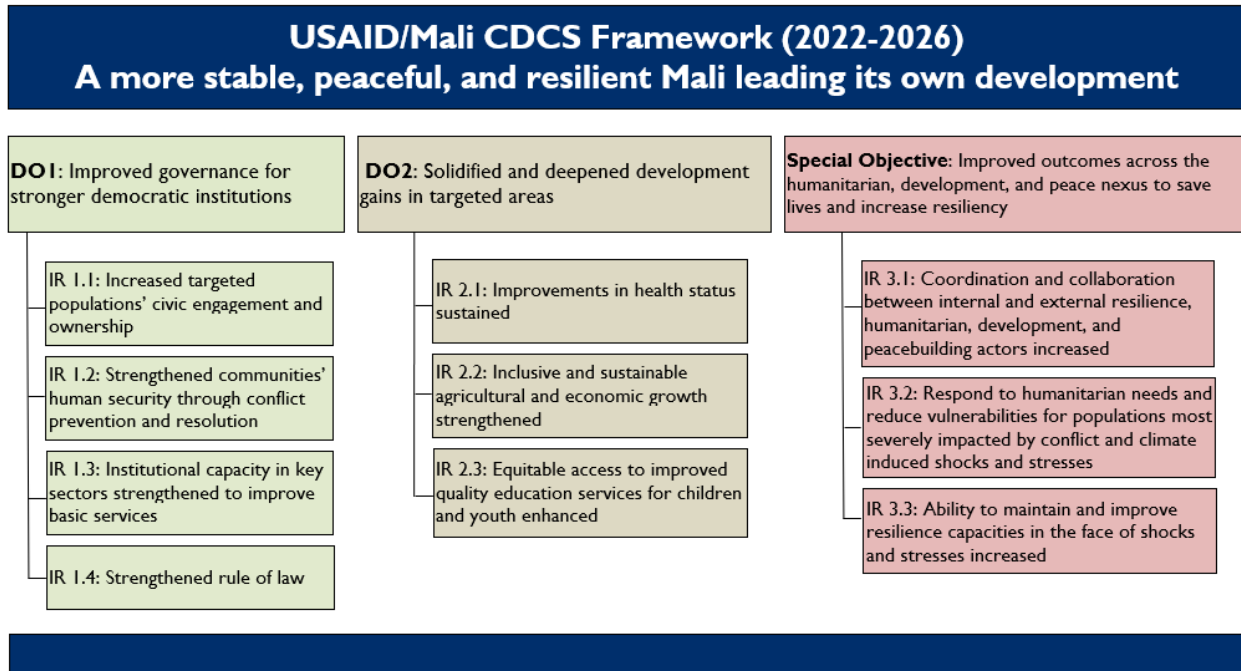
USAID/Mali CDCS Framework (2022-2026)
A more stable, peaceful, and resilient Mali leading its own development

DO1: Improved governance for stronger democratic institutions

IR 1.1: Increased targeted populations' civic engagement and ownership

IR 1.2: Strengthened communities' human security through conflict prevention and resolution

IR 1.3: Institutional capacity in key sectors strengthened to improve basic services

IR 1.4: Strengthened rule of law

DO2: Solidified and deepened development gains in targeted areas

IR 2.1: Improvements in health status sustained

IR 2.2: Inclusive and sustainable agricultural and economic growth strengthened

IR 2.3: Equitable access to improved quality education services for children and youth enhanced

Special Objective: Improved outcomes across the humanitarian, development, and peace nexus to save lives and increase resiliency

IR 3.1: Coordination and collaboration between internal and external resilience, humanitarian, development, and peacebuilding actors increased

IR 3.2: Respond to humanitarian needs and reduce vulnerabilities for populations most severely impacted by conflict and climate induced shocks and stresses

IR 3.3: Ability to maintain and improve resilience capacities in the face of shocks and stresses increased